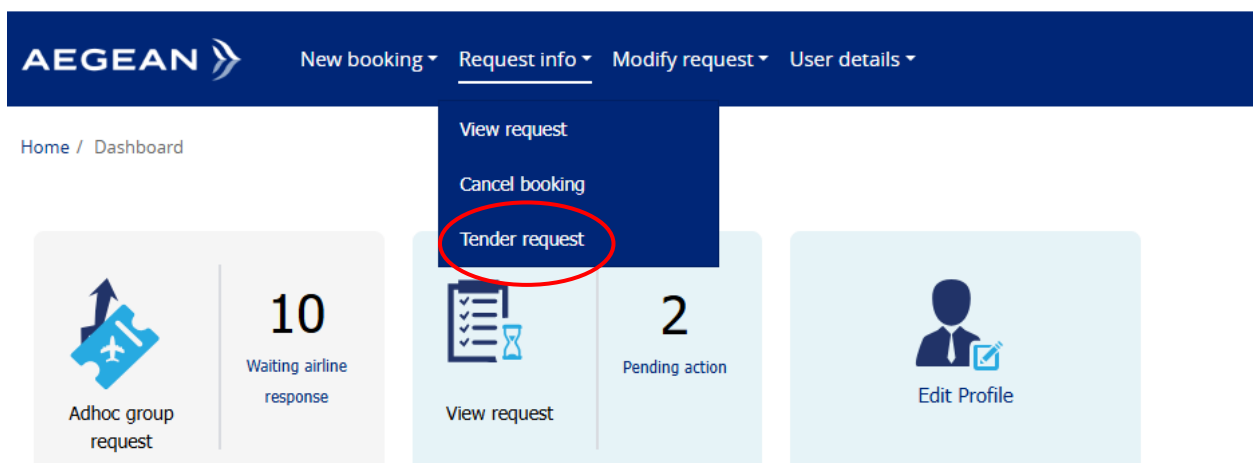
AEGEAN

New booking ▾ Request info ▾ Modify request ▾ User details ▾

View request
Cancel booking
Tender request

Home / Dashboard

Adhoc group request

10
Waiting airline response

View request

2
Pending action

Edit Profile